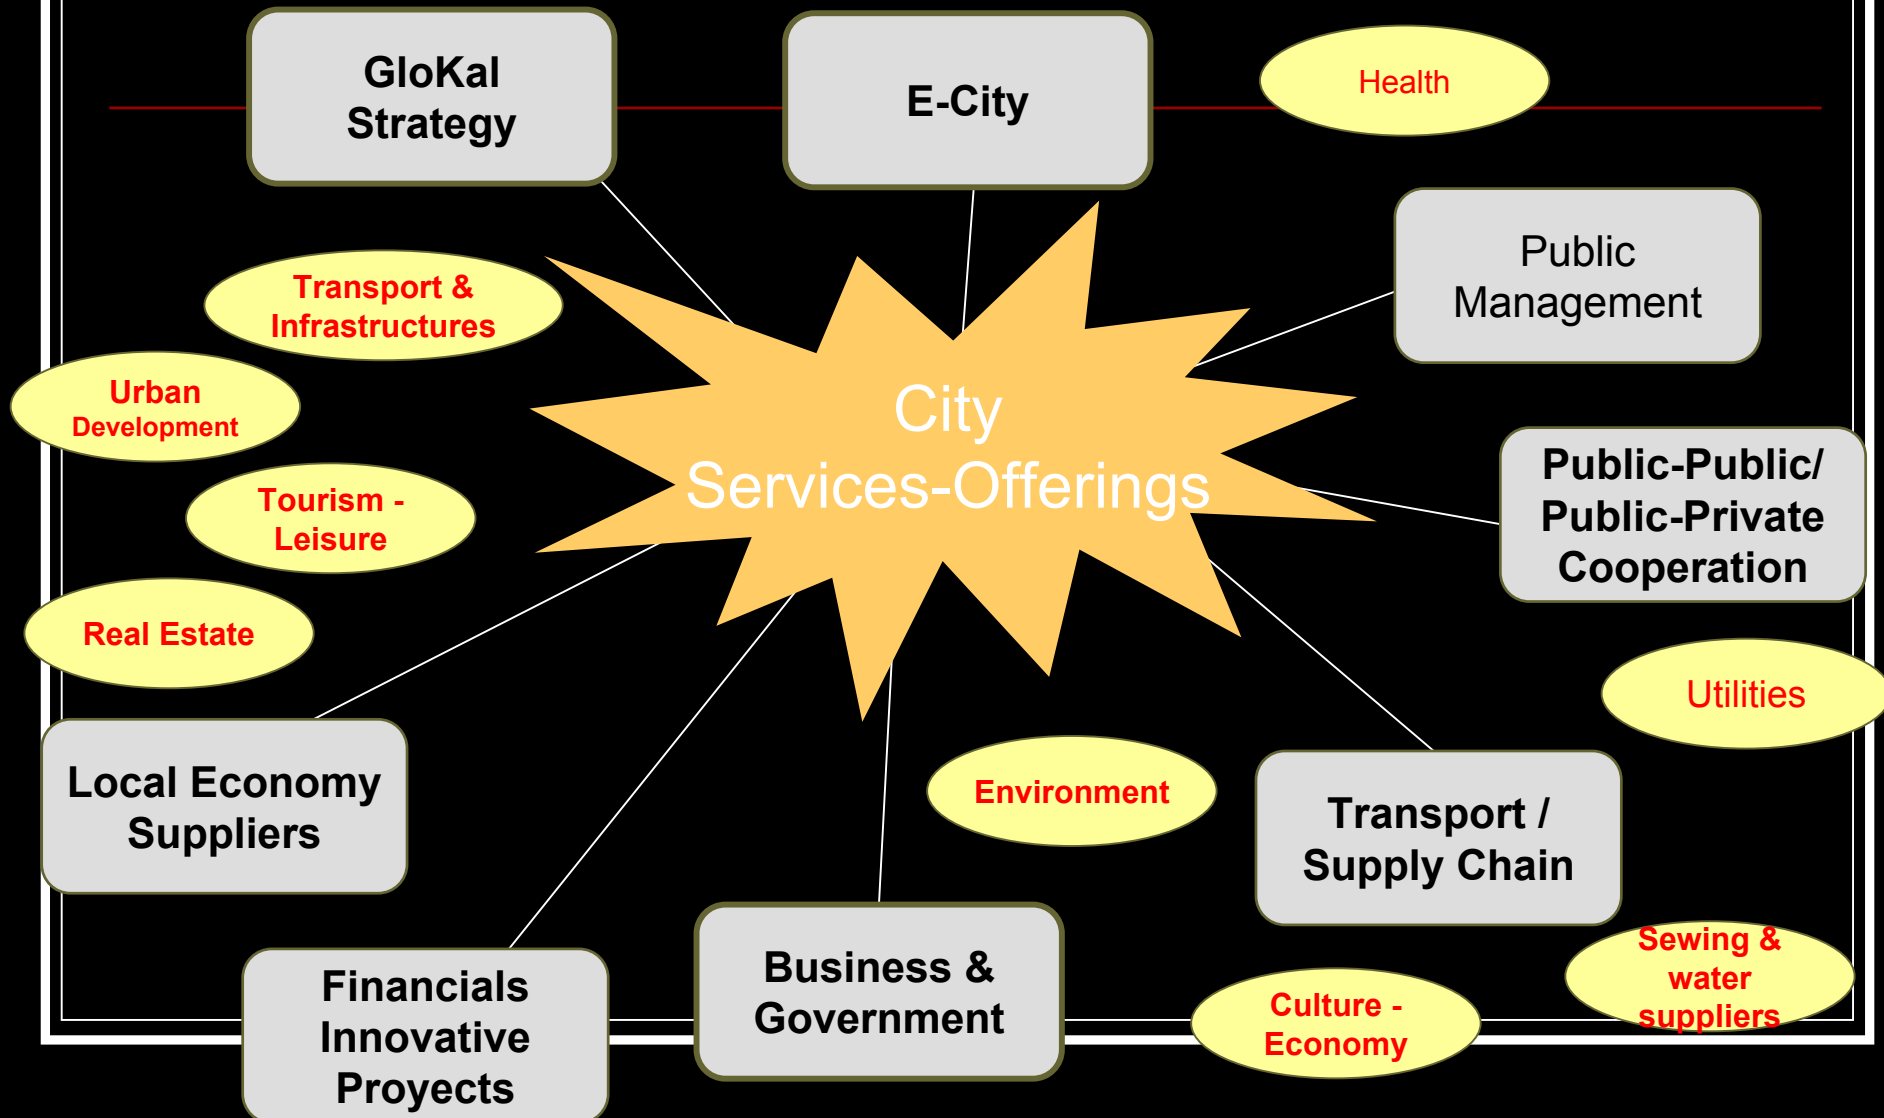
GloKal Strategy

E-City

Health

Public Management

Transport & Infrastructures

Urban Development

City Services-Offerings

Public-Public/ Public-Private Cooperation

Tourism - Leisure

Real Estate

Utilities

Local Economy Suppliers

Environment

Transport / Supply Chain

Financials Innovative Proyects

Business & Government

Culture - Economy

Sewing & water suppliers